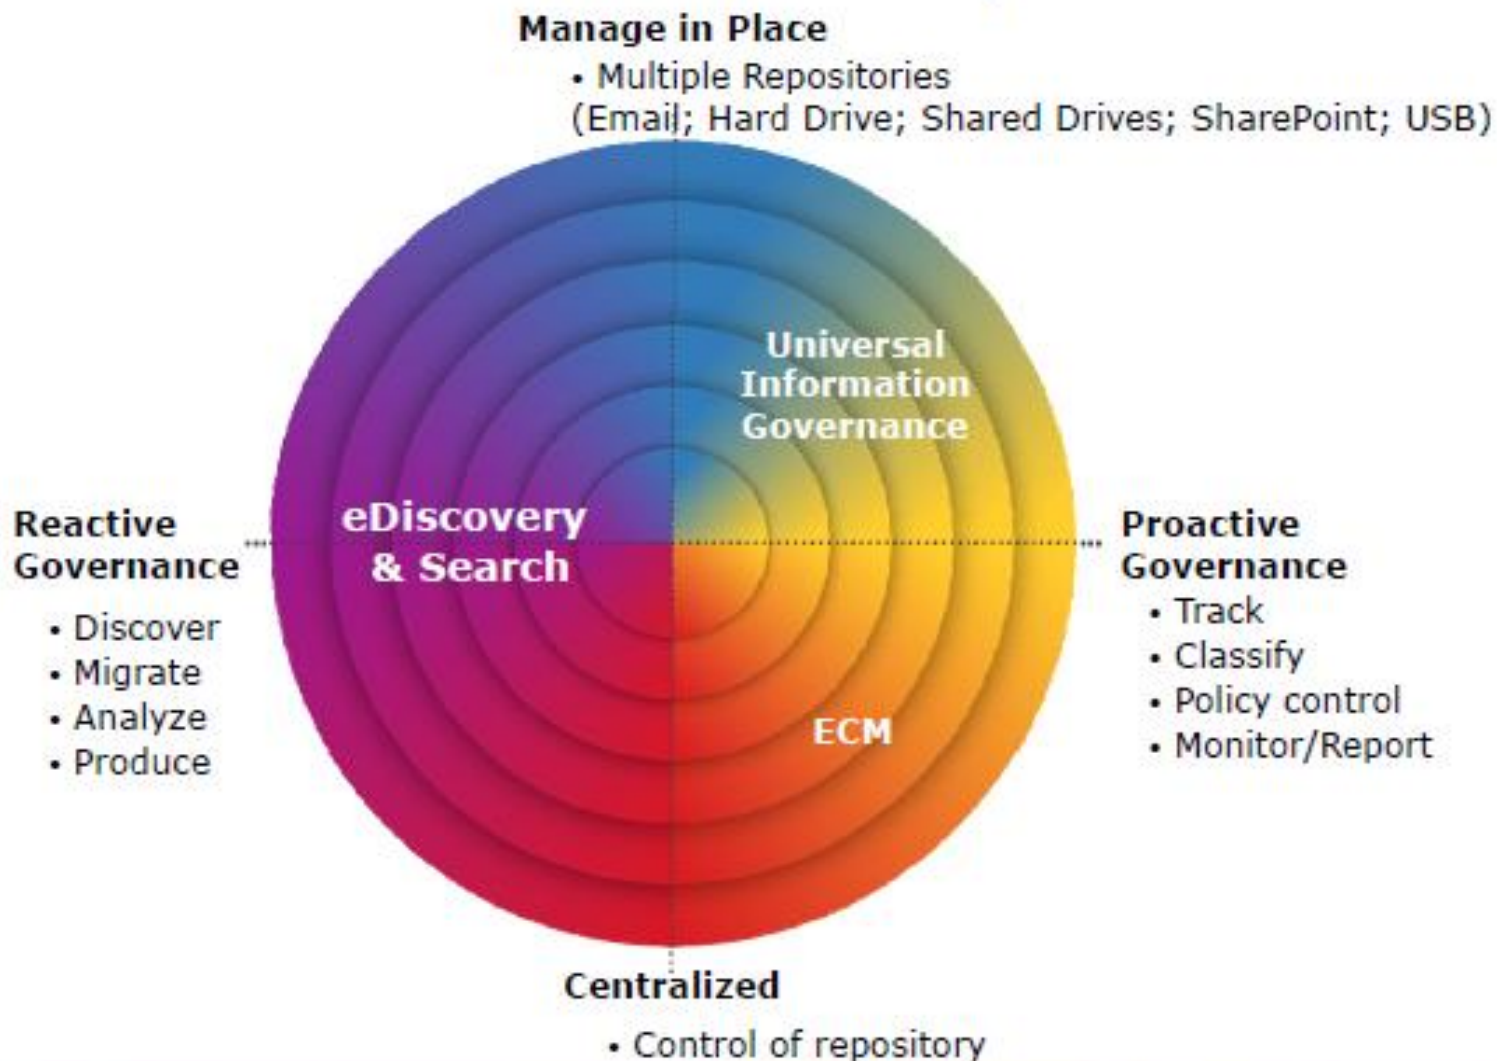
Manage in Place

• Multiple Repositories (Email; Hard Drive; Shared Drives; SharePoint; USB)

Universal Information Governance

Reactive Governance

• Discover
• Migrate
• Analyze
• Produce

eDiscovery & Search

Proactive Governance

• Track
• Classify
• Policy control
• Monitor/Report

ECM

Centralized

• Control of repository